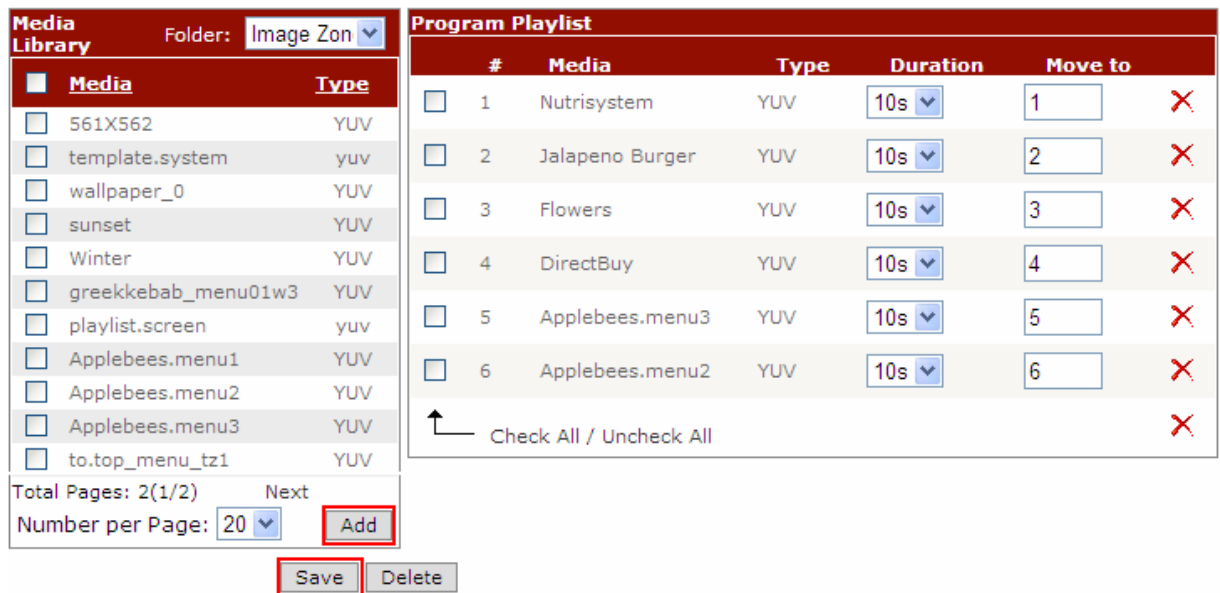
Media Library Folder: Image Zon

| Media | Type |
|---|---|
| 561X562 | YUV |
| template.system | yuv |
| wallpaper_0 | YUV |
| sunset | YUV |
| Winter | YUV |
| greekkebab_menu01w3 | YUV |
| playlist.screen | yuv |
| Applebees.menu1 | YUV |
| Applebees.menu2 | YUV |
| Applebees.menu3 | YUV |
| to.top_menu_tz1 | YUV |

Total Pages: 2(1/2) Next

Number per Page: 20 Add

Program Playlist

| # | Media | Type | Duration | Move to |
|---|---|---|---|---|
| 1 | Nutrisystem | YUV | 10s | 1 |
| 2 | Jalapeno Burger | YUV | 10s | 2 |
| 3 | Flowers | YUV | 10s | 3 |
| 4 | DirectBuy | YUV | 10s | 4 |
| 5 | Applebees.menu3 | YUV | 10s | 5 |
| 6 | Applebees.menu2 | YUV | 10s | 6 |

Check All / Uncheck All

Save Delete